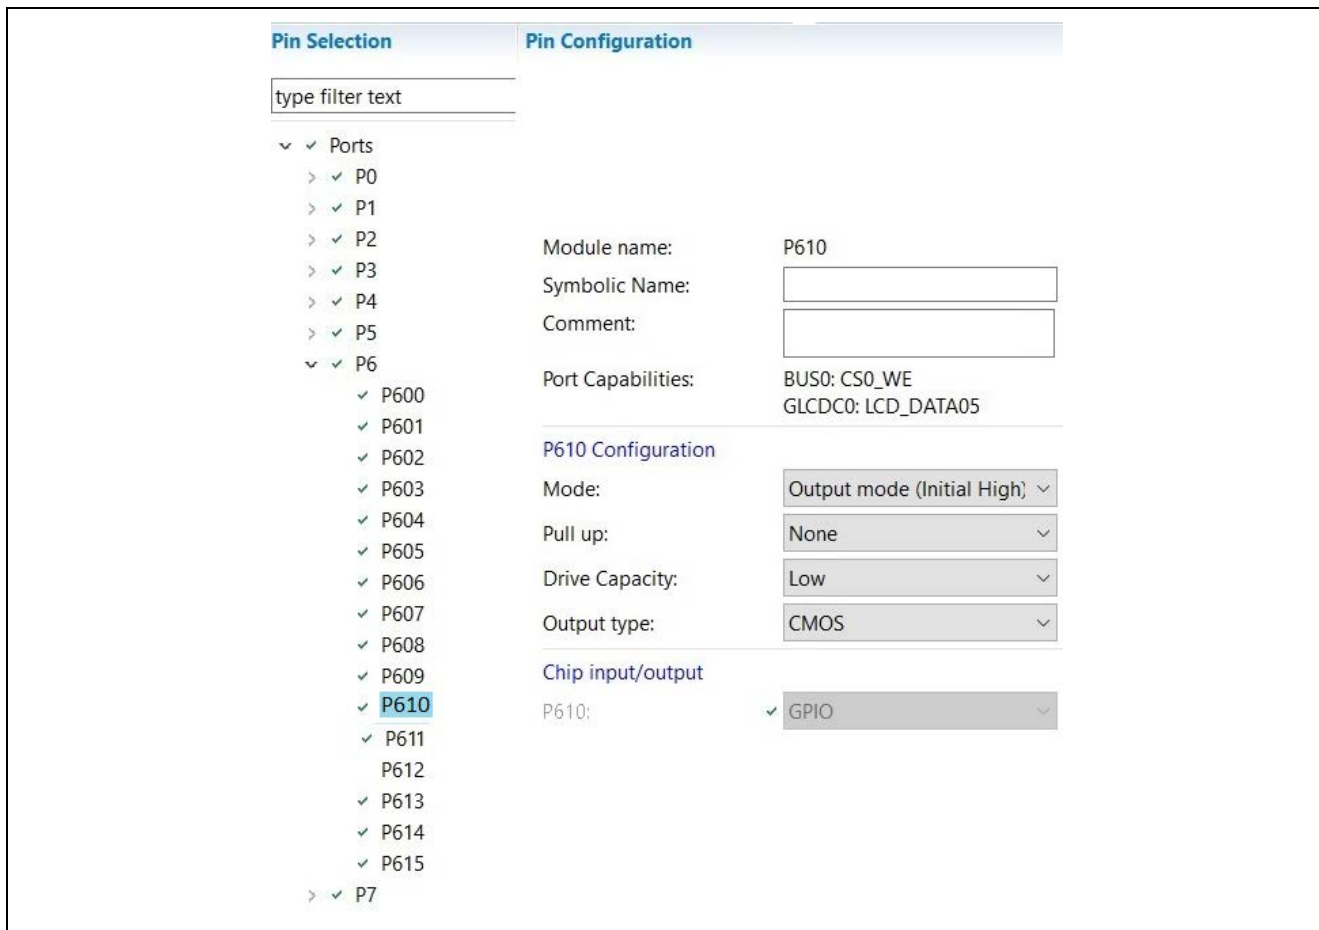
Pin Selection

type filter text

Ports
P0
P1
P2
P3
P4
P5
P6
P600
P601
P602
P603
P604
P605
P606
P607
P608
P609
P610
P611
P612
P613
P614
P615
P7

Pin Configuration

Module name: P610
Symbolic Name:
Comment:
Port Capabilities: BUS0: CS0_WE
GLCDC0: LCD_DATA05

P610 Configuration
Mode: Output mode (Initial High)
Pull up: None
Drive Capacity: Low
Output type: CMOS

Chip input/output
P610: GPIO